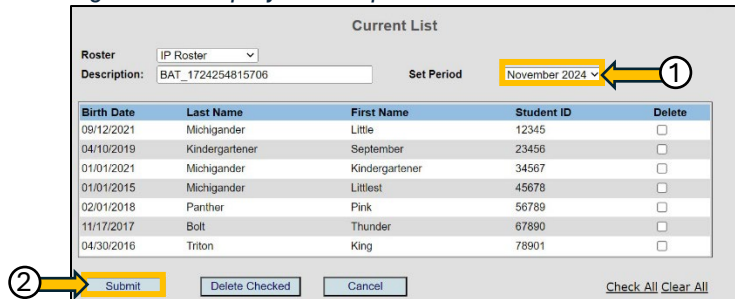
Current List

Roster IP Roster
Description: BAT_1724254815706
Set Period November 2024

| Birth Date | Last Name | First Name | Student ID | Delete |
|---|---|---|---|---|
| 09/12/2021 | Michigander | Little | 12345 | |
| 04/10/2019 | Kindergartener | September | 23456 | |
| 01/01/2021 | Michigander | Kindergartener | 34567 | |
| 01/01/2015 | Michigander | Littlest | 45678 | |
| 02/01/2018 | Panther | Pink | 56789 | |
| 11/17/2017 | Bolt | Thunder | 67890 | |
| 04/30/2016 | Triton | King | 78901 | |

1
2
Submit Delete Checked Cancel Check All Clear All